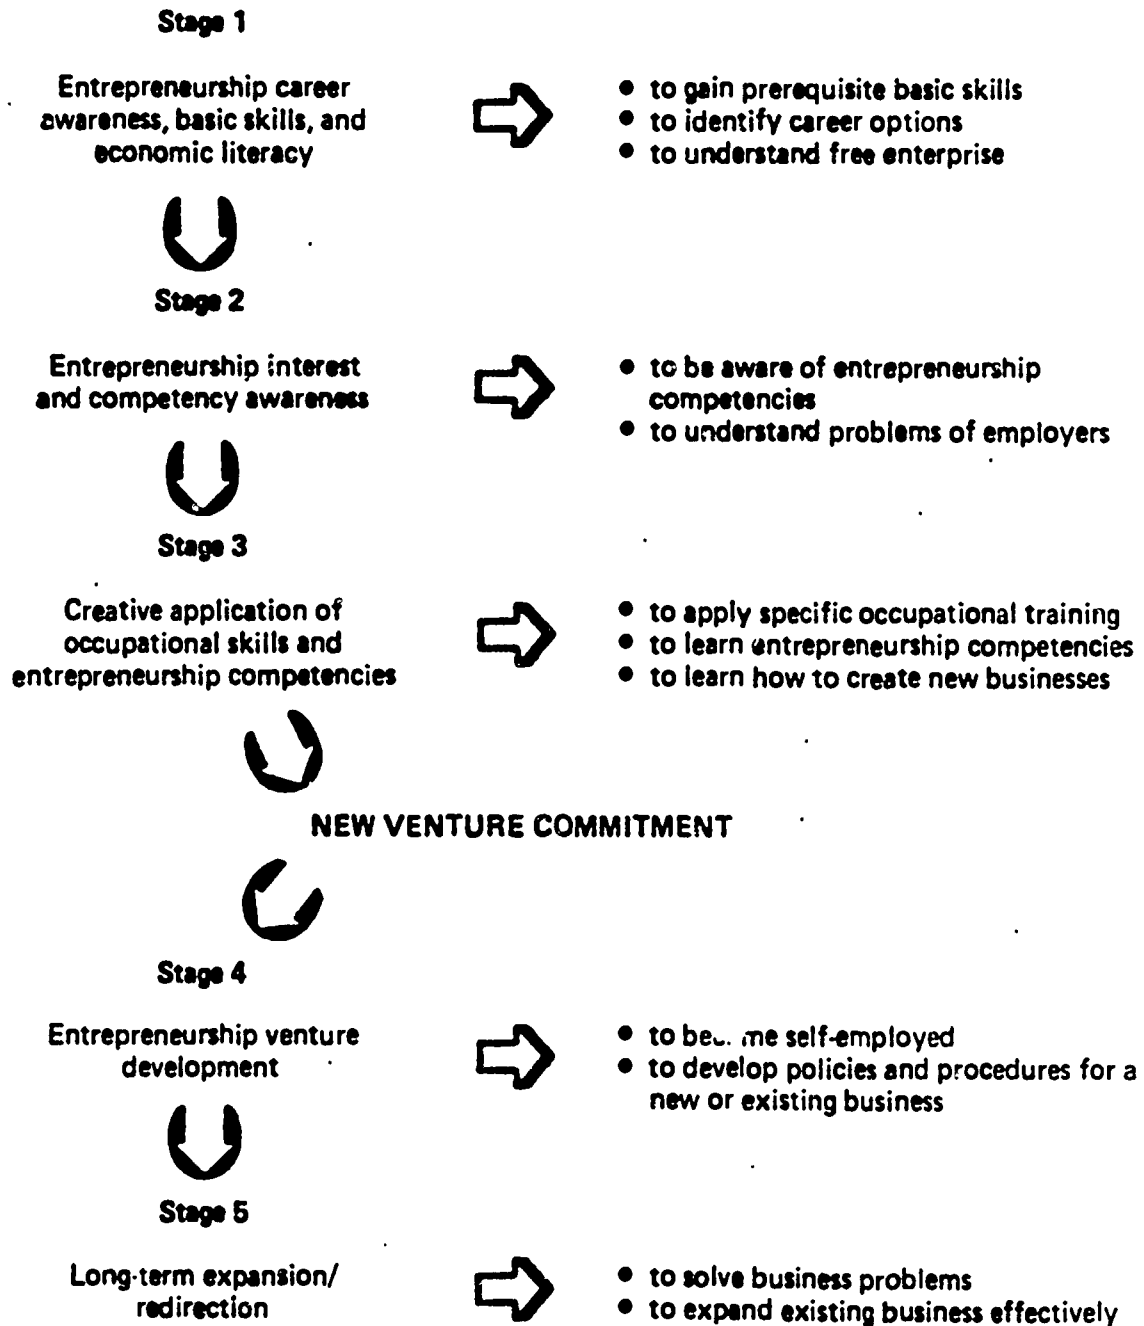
Stage 1

Entrepreneurship career awareness, basic skills, and economic literacy

• to gain prerequisite basic skills
• to identify career options
• to understand free enterprise

Stage 2

Entrepreneurship interest and competency awareness

• to be aware of entrepreneurship competencies
• to understand problems of employers

Stage 3

Creative application of occupational skills and entrepreneurship competencies

• to apply specific occupational training
• to learn entrepreneurship competencies
• to learn how to create new businesses

NEW VENTURE COMMITMENT

Stage 4

Entrepreneurship venture development

• to be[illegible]me self-employed
• to develop policies and procedures for a new or existing business

Stage 5

Long-term expansion/ redirection

• to solve business problems
• to expand existing business effectively